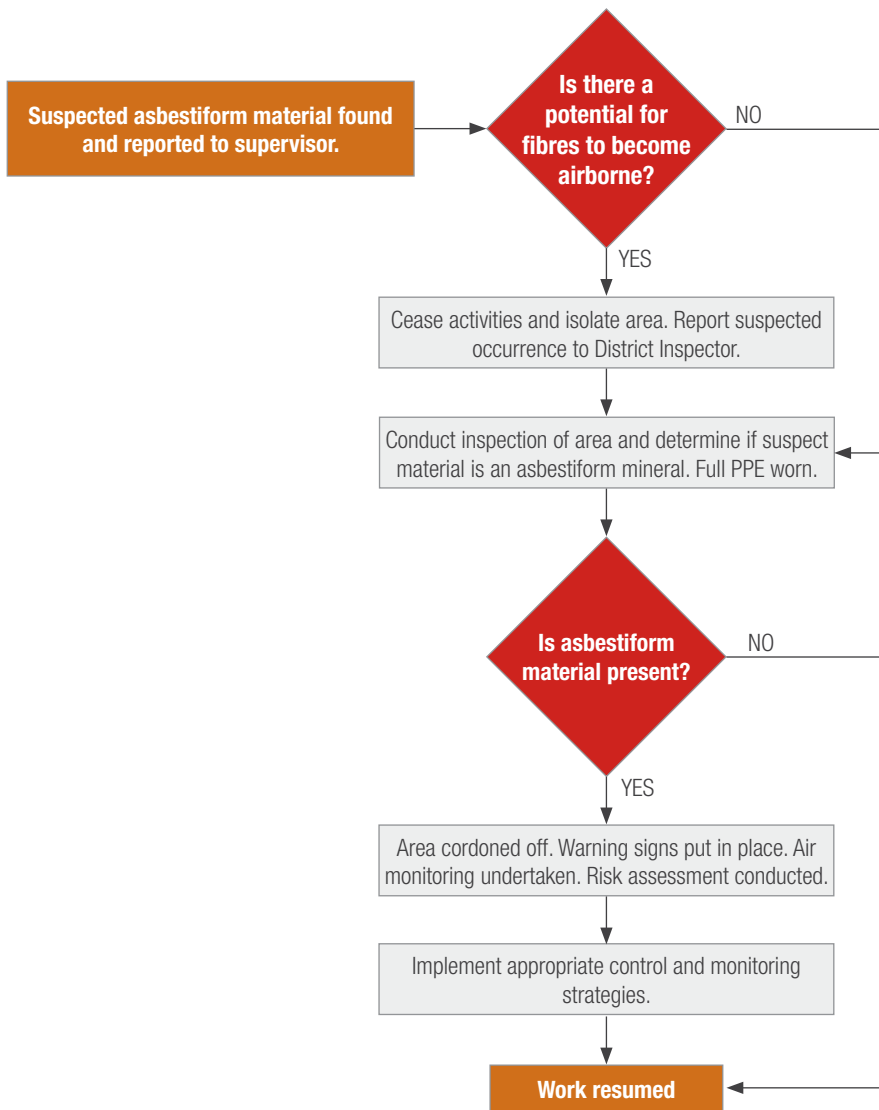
Suspected asbestiform material found and reported to supervisor.

Is there a potential for fibres to become airborne?

NO

YES

Cease activities and isolate area. Report suspected occurrence to District Inspector.

Conduct inspection of area and determine if suspect material is an asbestiform mineral. Full PPE worn.

Is asbestiform material present?

NO

YES

Area cordoned off. Warning signs put in place. Air monitoring undertaken. Risk assessment conducted.

Implement appropriate control and monitoring strategies.

Work resumed